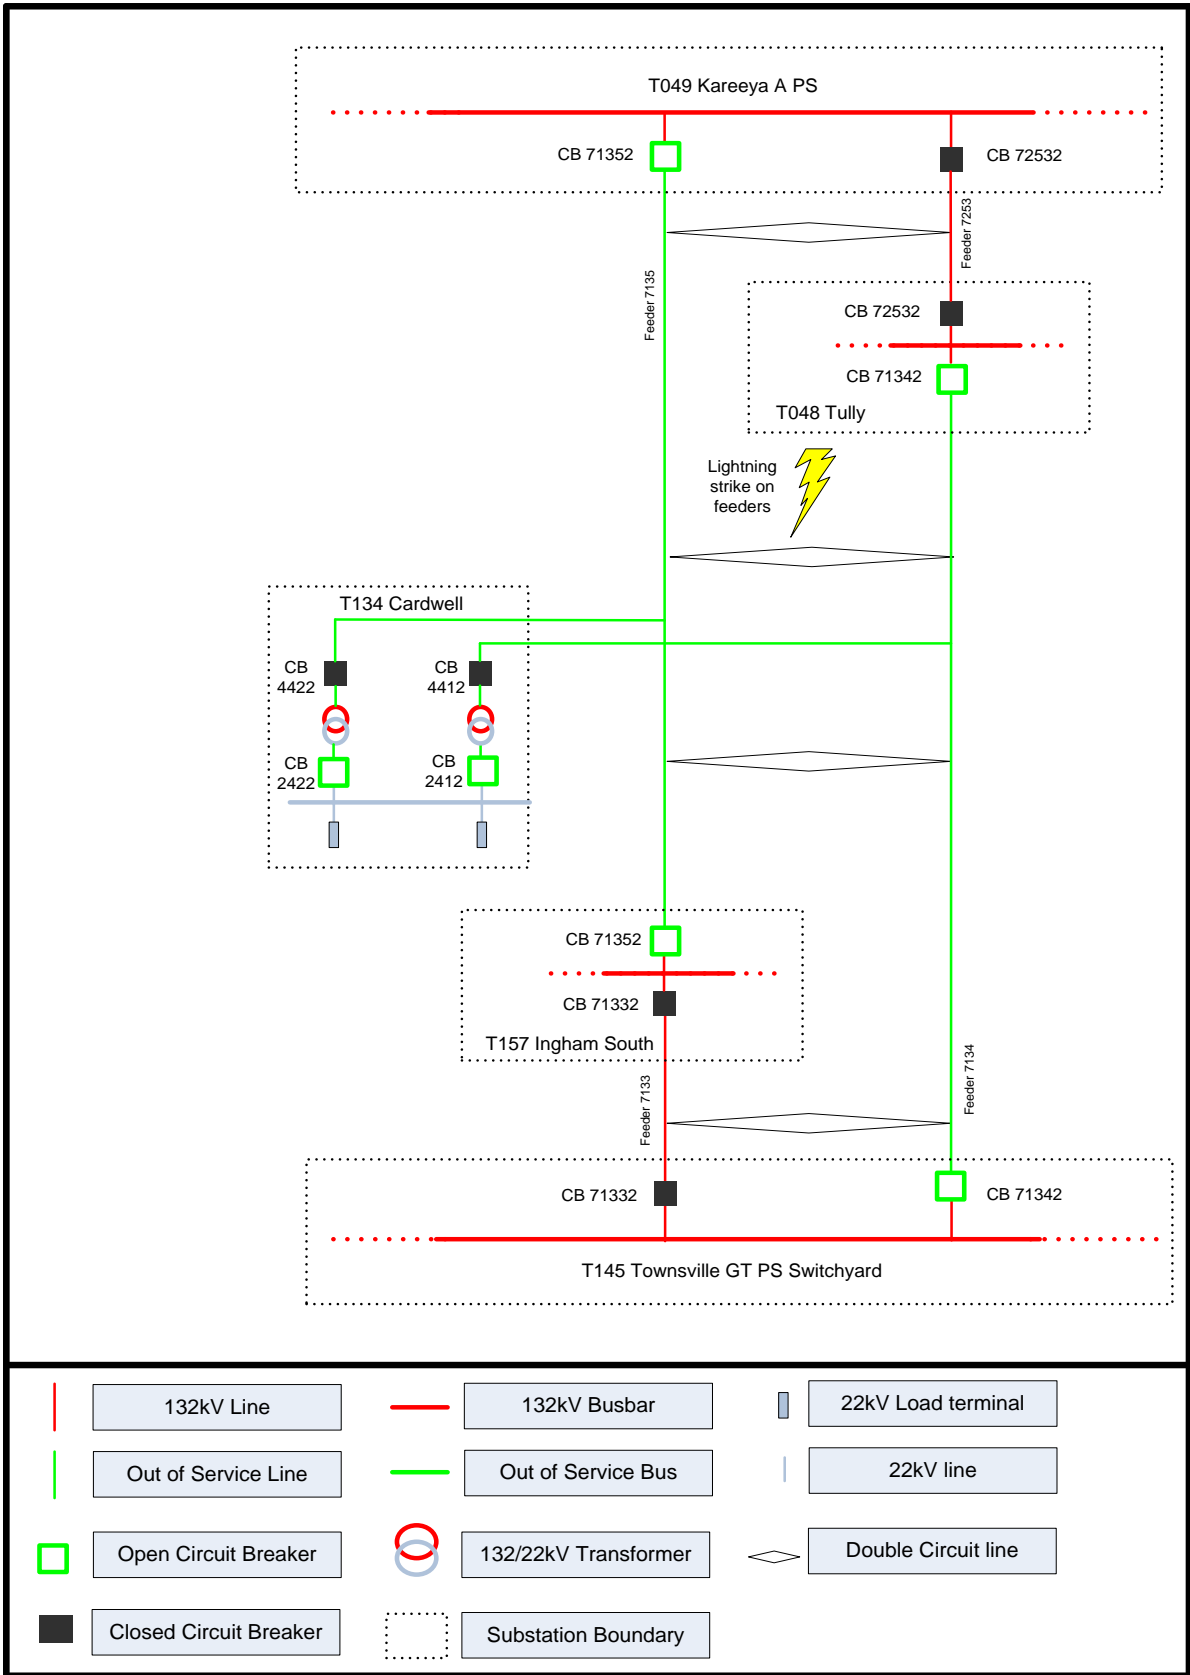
T049 Kareeya A PS

CB 71352

CB 72532

Feeder 7253

Feeder 7135

CB 72532

CB 71342

T048 Tully

Lightning strike on feeders

T134 Cardwell

CB 4422

CB 4412

CB 2422

CB 2412

CB 71352

CB 71332

T157 Ingham South

Feeder 7133

Feeder 7134

CB 71332

CB 71342

T145 Townsville GT PS Switchyard

132kV Line

132kV Busbar

22kV Load terminal

Out of Service Line

Out of Service Bus

22kV line

Open Circuit Breaker

132/22kV Transformer

Double Circuit line

Closed Circuit Breaker

Substation Boundary